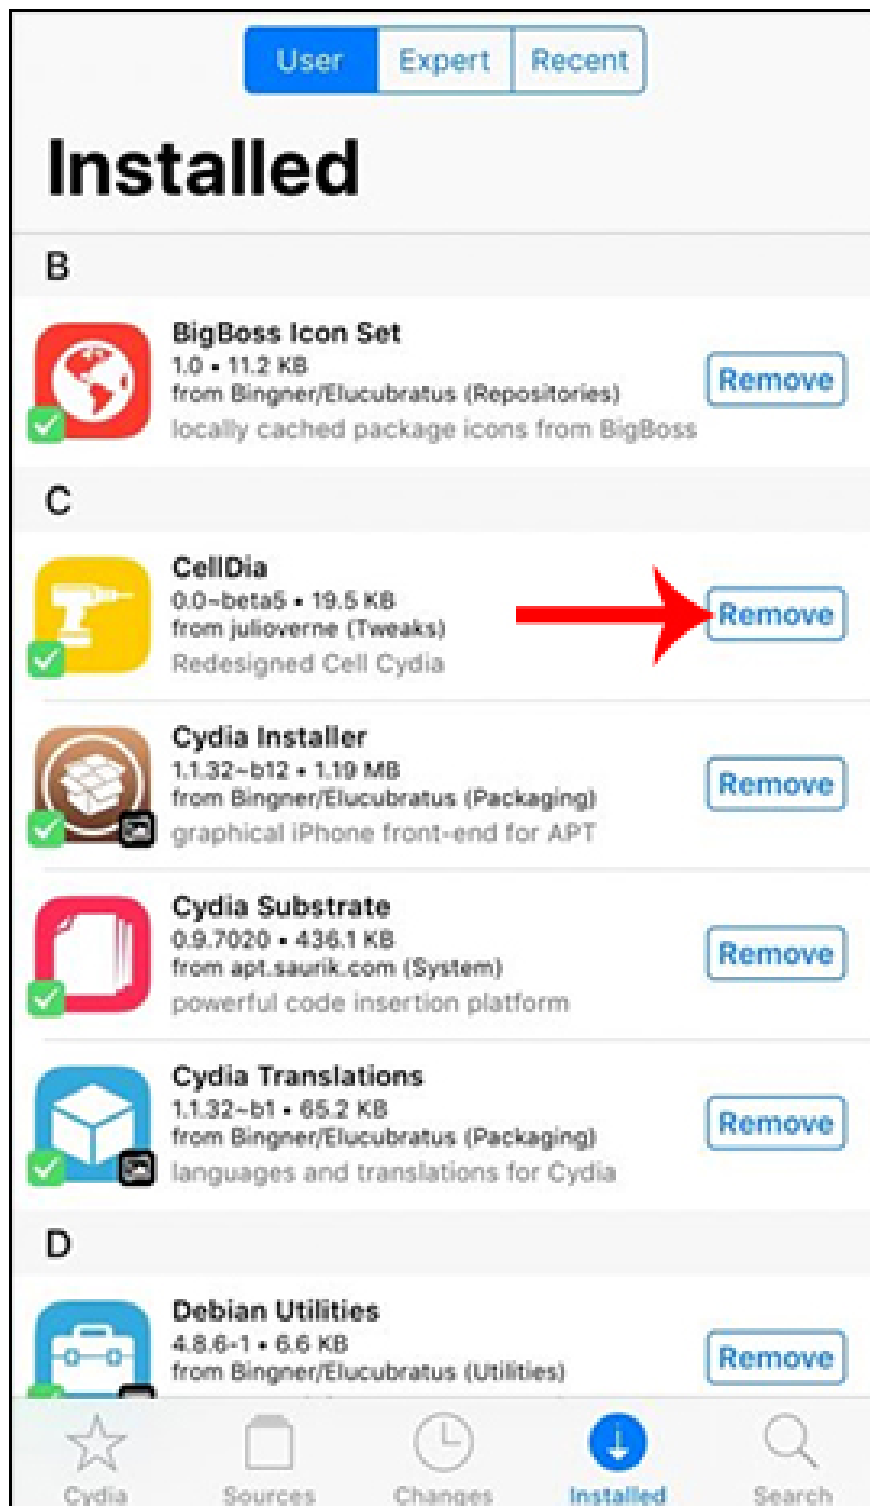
User Expert Recent

Installed

B

BigBoss Icon Set
1.0 • 11.2 KB
from Bingner/Elucubratus (Repositories)
locally cached package icons from BigBoss

Remove

C

CellDia
0.0~beta5 • 19.5 KB
from julioverne (Tweaks)
Redesigned Cell Cydia

Remove

Cydia Installer
1.1.32~b12 • 1.19 MB
from Bingner/Elucubratus (Packaging)
graphical iPhone front-end for APT

Remove

Cydia Substrate
0.9.7020 • 436.1 KB
from apt.saurik.com (System)
powerful code insertion platform

Remove

Cydia Translations
1.1.32~b1 • 65.2 KB
from Bingner/Elucubratus (Packaging)
languages and translations for Cydia

Remove

D

Debian Utilities
4.8.6-1 • 6.6 KB
from Bingner/Elucubratus (Utilities)

Remove

Cydia Sources Changes Installed Search